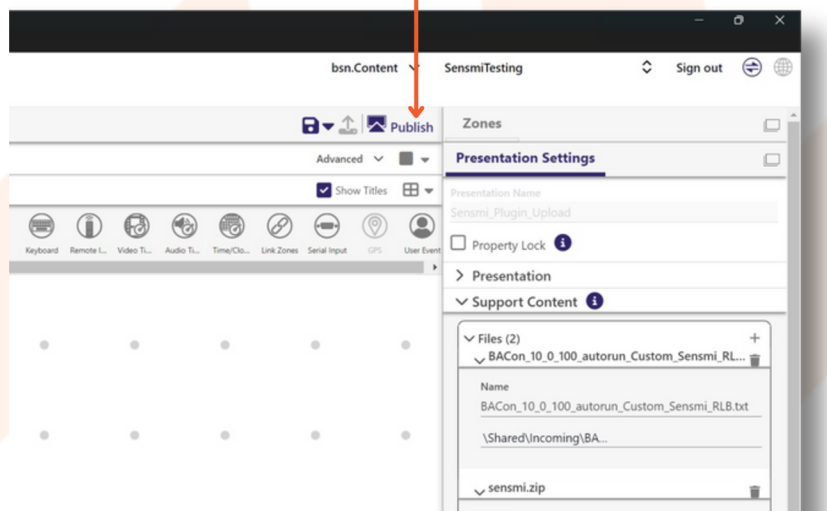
bsn.Content SensmiTesting Sign out

Publish

Zones

Advanced

Presentation Settings

Show Titles

Keyboard Remote I... Video Ti... Audio Ti... Time/Clo... Link Zones Serial Input GPS User Event

Presentation Name

Sensmi_Plugin_Upload

Property Lock

> Presentation

Support Content

Files (2)

BACon_10_0_100_autorun_Custom_Sensmi_RL...

Name

BACon_10_0_100_autorun_Custom_Sensmi_RLB.txt

\Shared\Incoming\BA...

sensmi.zip